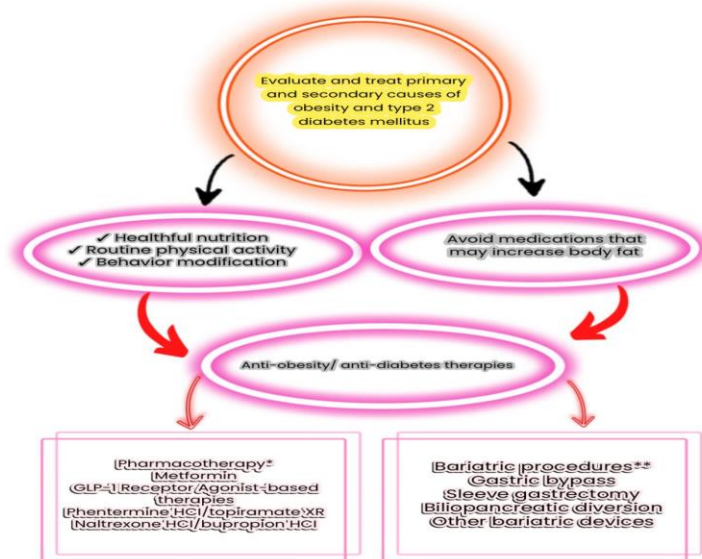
Evaluate and treat primary and secondary causes of obesity and type 2 diabetes mellitus

✓ Healthful nutrition
✓ Routine physical activity
✓ Behavior modification

Avoid medications that may increase body fat

Anti-obesity/ anti-diabetes therapies

Pharmacotherapy*
Metformin
GLP-1 Receptor Agonist-based therapies
Phentermine HCl/topiramate XR
Naltrexone HCl/bupropion HCl

Bariatric procedures**
Gastric bypass
Sleeve gastrectomy
Biliopancreatic diversion
Other bariatric devices